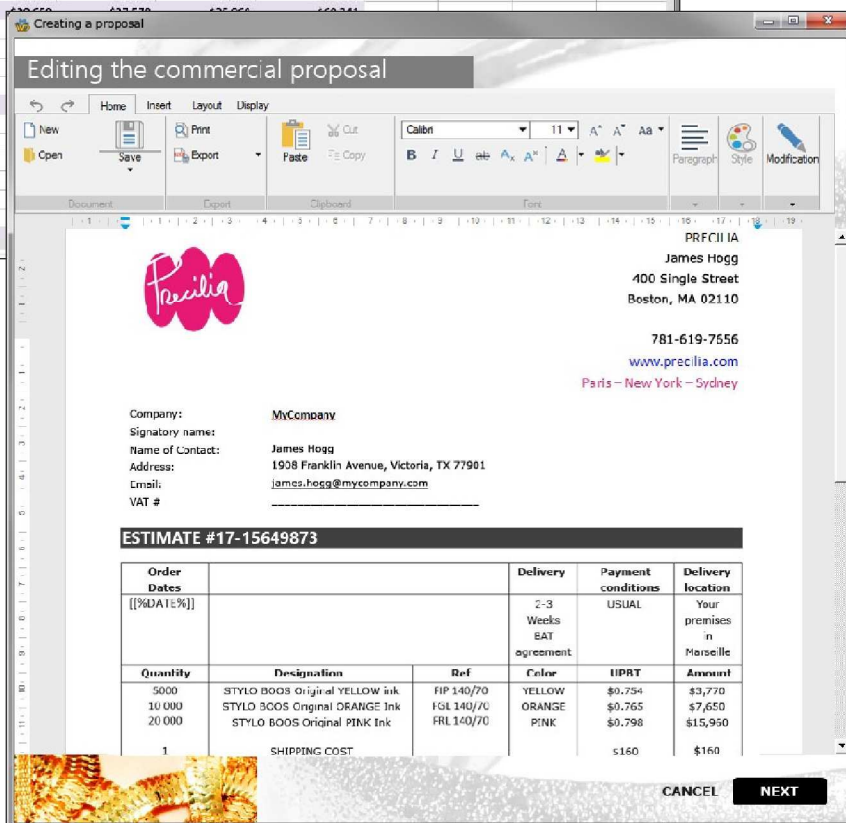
Creating a proposal

Editing the commercial proposal

Home Insert Layout Display

New
Open
Save
Document

Print
Export
Export

Paste
Cut
Copy
Clipboard

Calibri 11
Font

Paragraph
Style
Modification

PRECILIA
James Hogg
400 Single Street
Boston, MA 02110

781-619-7556
www.precilia.com
Paris – New York – Sydney

Precilia

Company: MyCompany
Signatory name:
Name of Contact: James Hogg
Address: 1908 Franklin Avenue, Victoria, TX 77901
Email: james.hogg@mycompany.com
VAT #

ESTIMATE #17-15649873

| Order Dates | | | Delivery | Payment conditions | Delivery location |
|---|---|---|---|---|---|
| [[%DATE%]] | | | 2-3 Weeks BAT agreement | USUAL | Your premises in Marseille |
| Quantity | Designation | Ref | Color | UPBT | Amount |
| 5000 | STYLO BOOS Original YELLOW ink | FIP 140/70 | YELLOW | $0.754 | $3,770 |
| 10 000 | STYLO BOOS Original ORANGE Ink | FGL 140/70 | ORANGE | $0.765 | $7,650 |
| 20 000 | STYLO BOOS Original PINK Ink | FRL 140/70 | PINK | $0.798 | $15,960 |
| 1 | SHIPPING COST | | | $160 | $160 |

CANCEL
NEXT